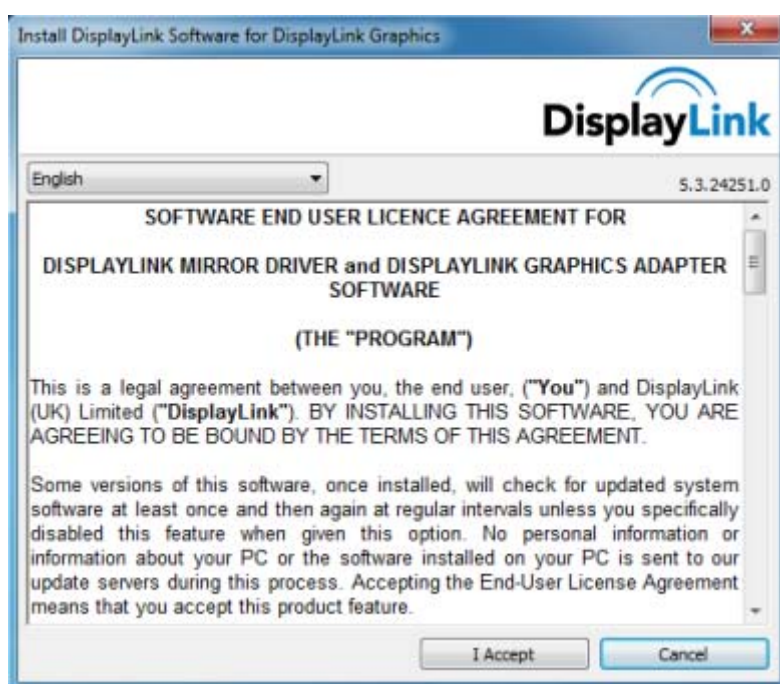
Install DisplayLink Software for DisplayLink Graphics

DisplayLink

English

5.3.24251.0

SOFTWARE END USER LICENCE AGREEMENT FOR

DISPLAYLINK MIRROR DRIVER and DISPLAYLINK GRAPHICS ADAPTER SOFTWARE

(THE "PROGRAM")

This is a legal agreement between you, the end user, ("You") and DisplayLink (UK) Limited ("DisplayLink"). BY INSTALLING THIS SOFTWARE, YOU ARE AGREEING TO BE BOUND BY THE TERMS OF THIS AGREEMENT.

Some versions of this software, once installed, will check for updated system software at least once and then again at regular intervals unless you specifically disabled this feature when given this option. No personal information or information about your PC or the software installed on your PC is sent to our update servers during this process. Accepting the End-User License Agreement means that you accept this product feature.

I Accept

Cancel